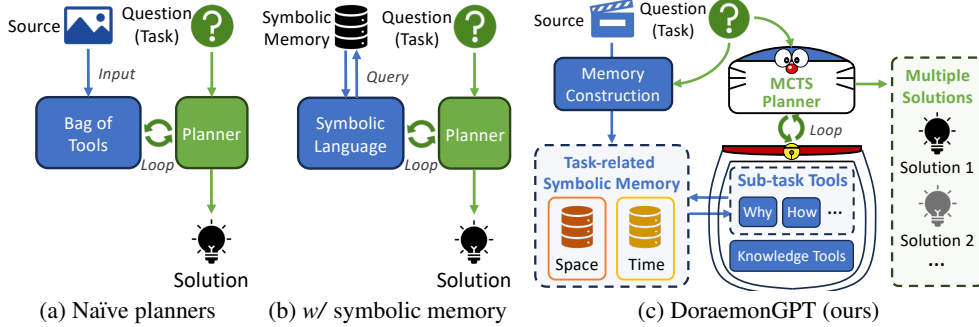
Source

Question (Task)

Input

Bag of Tools

Loop

Planner

Solution

(a) Naïve planners

Symbolic Memory

Question (Task)

Query

Symbolic Language

Loop

Planner

Solution

(b) *w/* symbolic memory

Source

Question (Task)

Memory Construction

MCTS Planner

Multiple Solutions

Loop

Task-related Symbolic Memory

Space

Time

Sub-task Tools

Why

How

...

Knowledge Tools

Solution 1

Solution 2

...

(c) DoraemonGPT (ours)